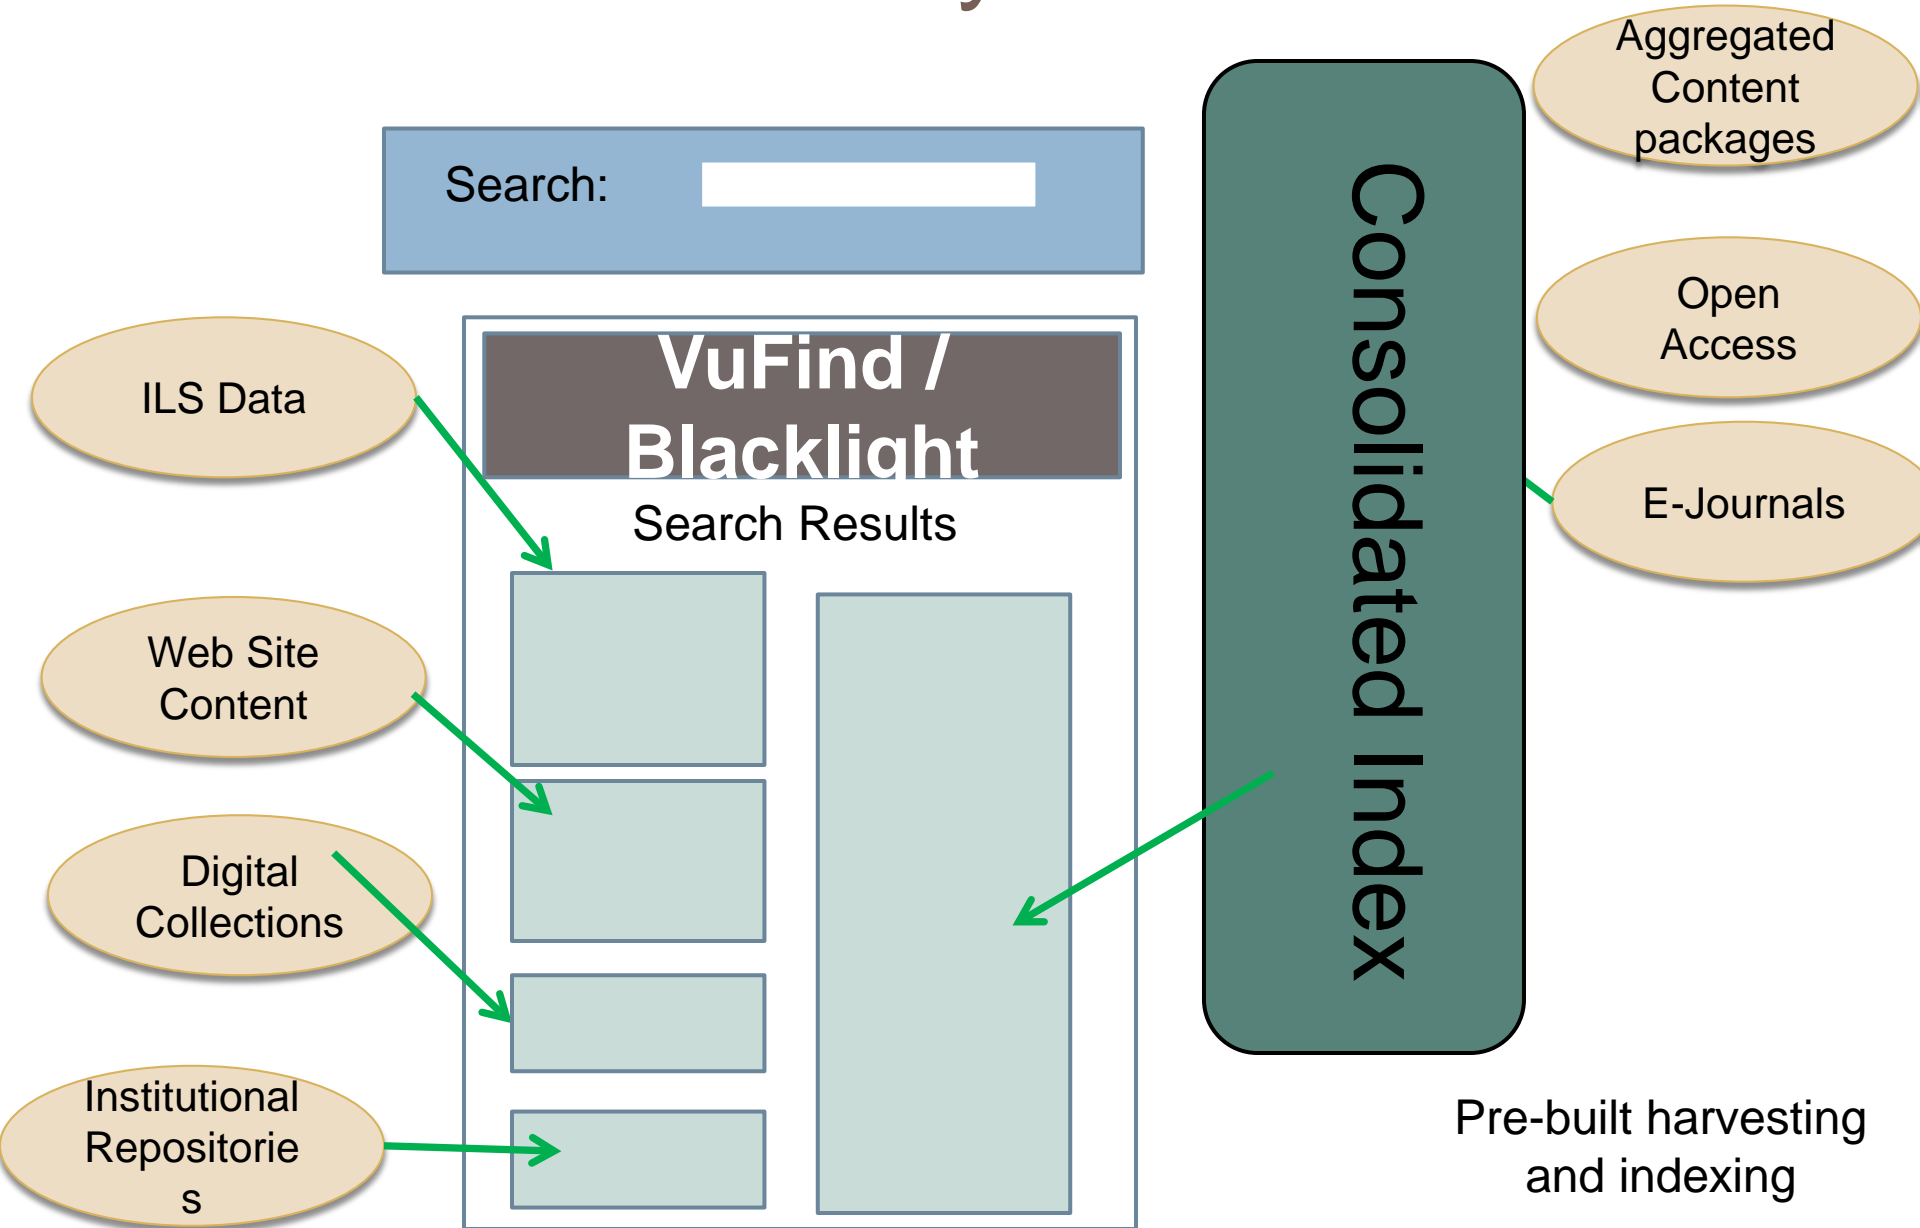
Search:

VuFind / Blacklight

Search Results

ILS Data

Web Site Content

Digital Collections

Institutional Repositorie s

Consolidated Index

Aggregated Content packages

Open Access

E-Journals

Pre-built harvesting and indexing